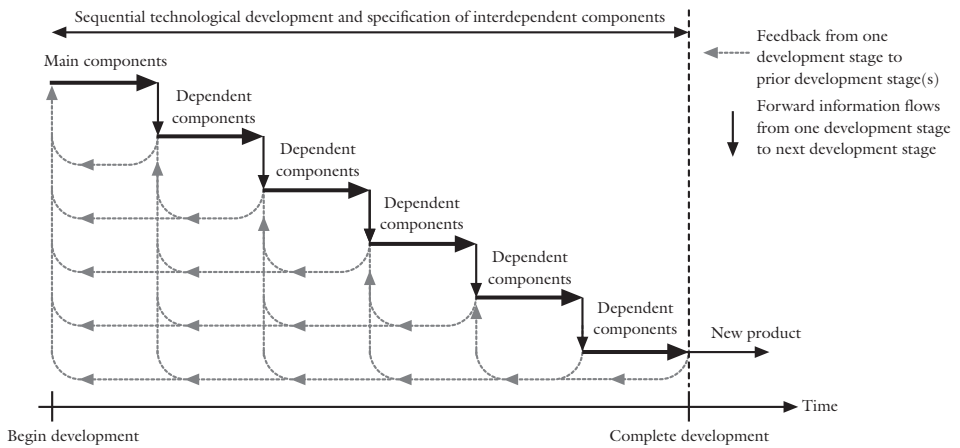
Sequential technological development and specification of interdependent components

Feedback from one development stage to prior development stage(s)

Forward information flows from one development stage to next development stage

Main components

Dependent components

Dependent components

Dependent components

Dependent components

Dependent components

New product

Time

Begin development

Complete development